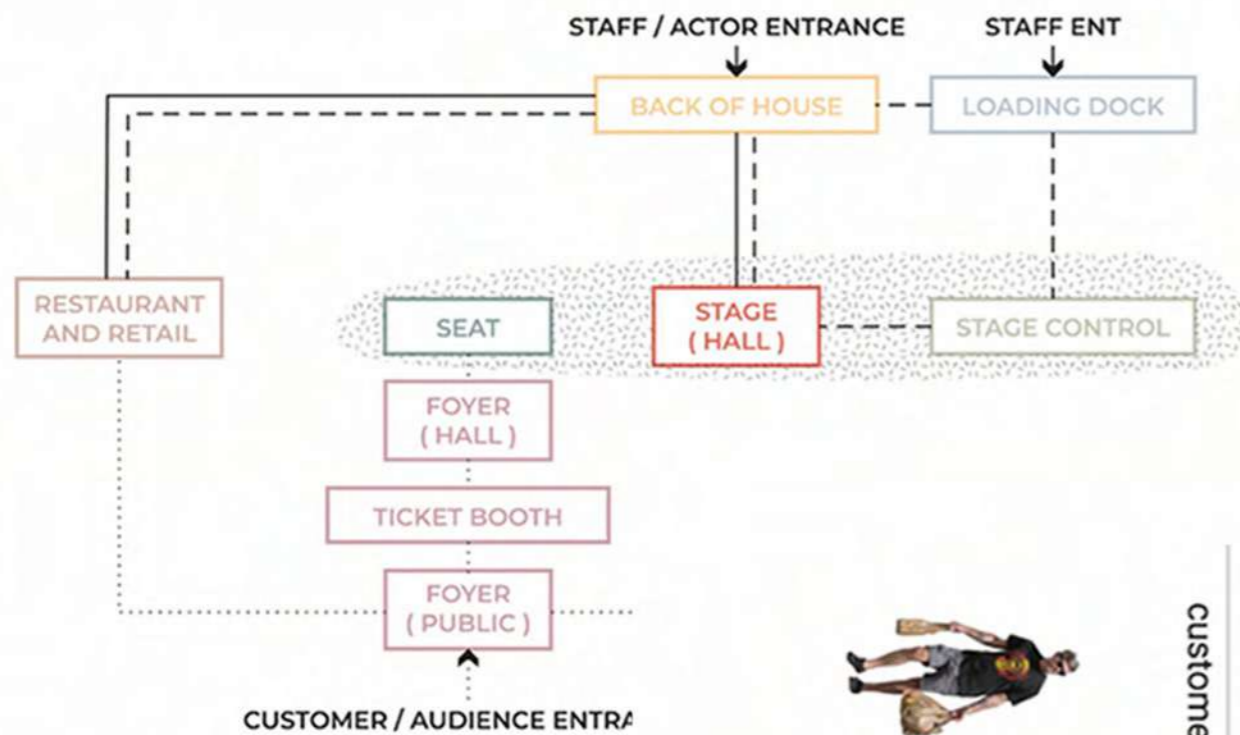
STAFF / ACTOR ENTRANCE

STAFF ENT

BACK OF HOUSE

LOADING DOCK

RESTAURANT AND RETAIL

SEAT

STAGE ( HALL )

STAGE CONTROL

FOYER ( HALL )

TICKET BOOTH

FOYER ( PUBLIC )

CUSTOMER / AUDIENCE ENTRA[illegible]

custome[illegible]